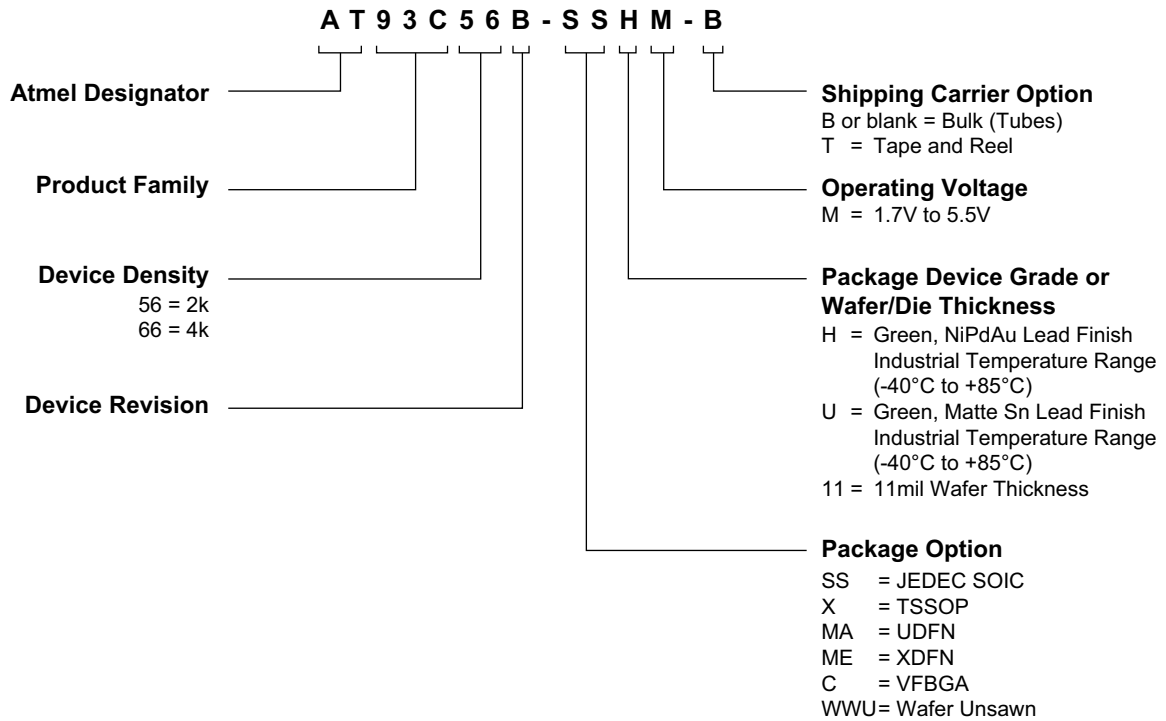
A T 9 3 C 5 6 B - S S H M - B

Atmel Designator

Product Family

Device Density
56 = 2k
66 = 4k

Device Revision

Shipping Carrier Option
B or blank = Bulk (Tubes)
T = Tape and Reel

Operating Voltage
M = 1.7V to 5.5V

Package Device Grade or Wafer/Die Thickness
H = Green, NiPdAu Lead Finish Industrial Temperature Range (-40°C to +85°C)
U = Green, Matte Sn Lead Finish Industrial Temperature Range (-40°C to +85°C)
11 = 11mil Wafer Thickness

Package Option
SS = JEDEC SOIC
X = TSSOP
MA = UDFN
ME = XDFN
C = VFBGA
WWU = Wafer Unsawn